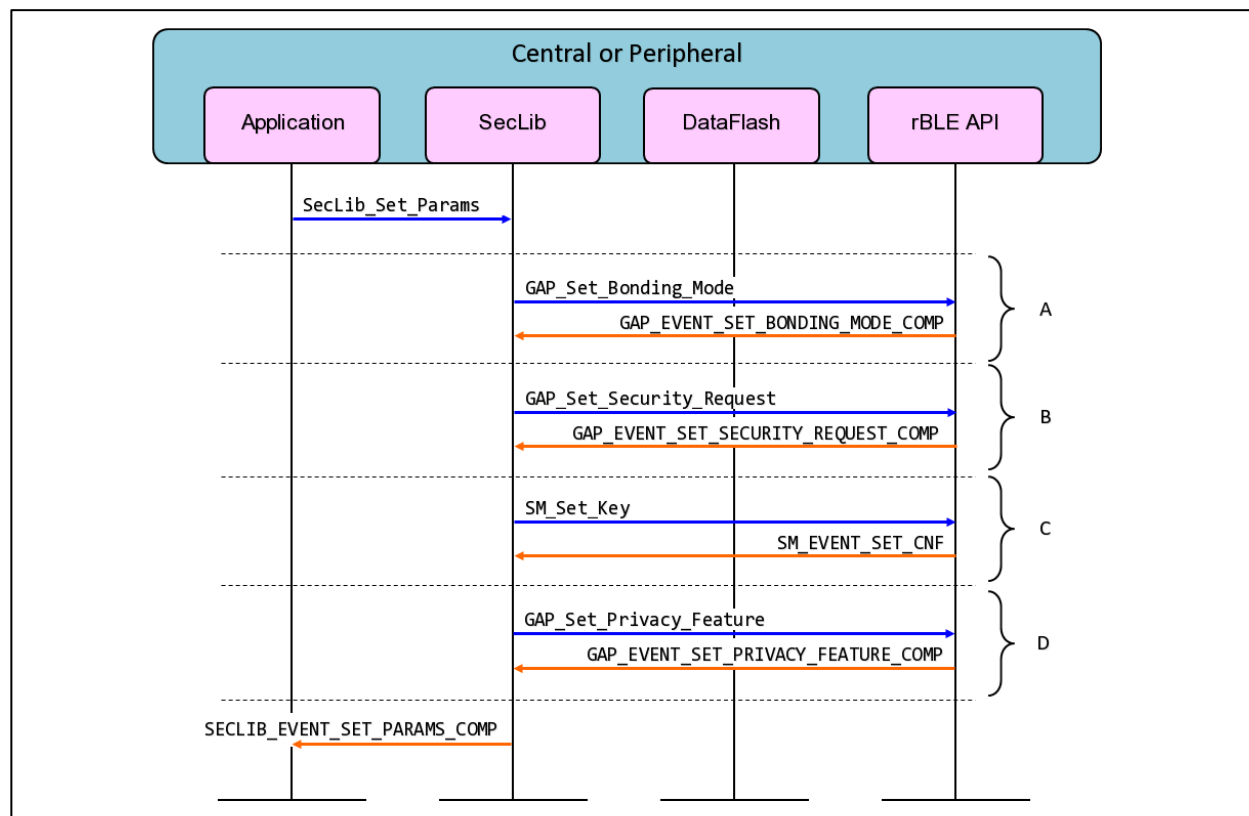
Central or Peripheral

Application

SecLib

DataFlash

rBLE API

SecLib_Set_Params

GAP_Set_Bonding_Mode

GAP_EVENT_SET_BONDING_MODE_COMP

A

GAP_Set_Security_Request

GAP_EVENT_SET_SECURITY_REQUEST_COMP

B

SM_Set_Key

SM_EVENT_SET_CNF

C

GAP_Set_Privacy_Feature

GAP_EVENT_SET_PRIVACY_FEATURE_COMP

D

SECLIB_EVENT_SET_PARAMS_COMP